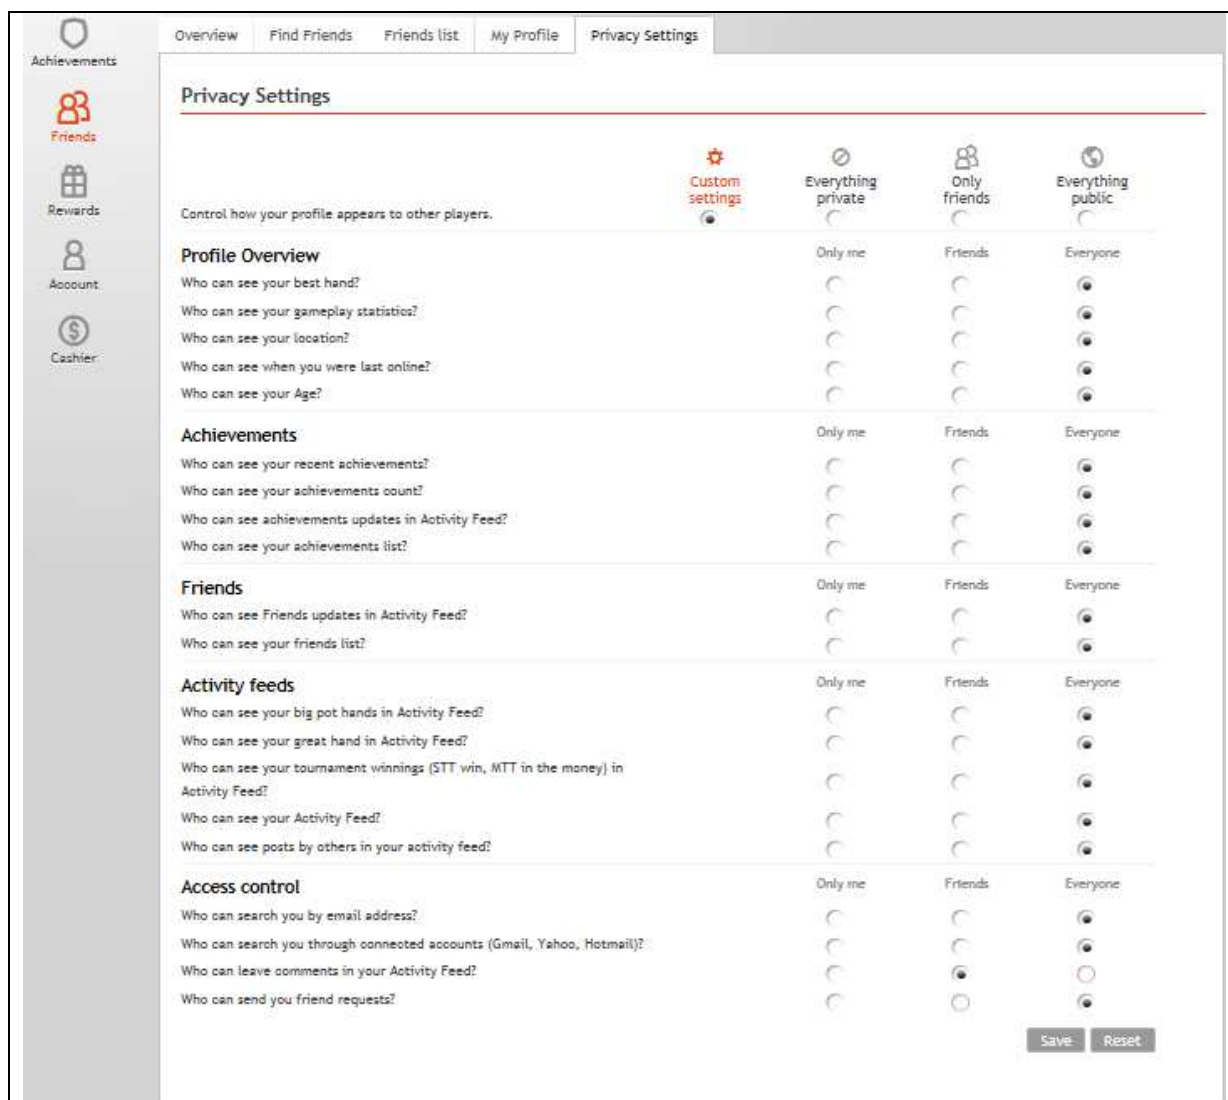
Achievements
Friends
Rewards
Account
Cashier

Overview | Find Friends | Friends list | My Profile | Privacy Settings

Privacy Settings

Control how your profile appears to other players.

Custom settings | Everything private | Only friends | Everything public

Profile Overview | Only me | Friends | Everyone
Who can see your best hand?
Who can see your gameplay statistics?
Who can see your location?
Who can see when you were last online?
Who can see your Age?

Achievements | Only me | Friends | Everyone
Who can see your recent achievements?
Who can see your achievements count?
Who can see achievements updates in Activity Feed?
Who can see your achievements list?

Friends | Only me | Friends | Everyone
Who can see Friends updates in Activity Feed?
Who can see your friends list?

Activity feeds | Only me | Friends | Everyone
Who can see your big pot hands in Activity Feed?
Who can see your great hand in Activity Feed?
Who can see your tournament winnings (STT win, MTT in the money) in Activity Feed?
Who can see your Activity Feed?
Who can see posts by others in your activity feed?

Access control | Only me | Friends | Everyone
Who can search you by email address?
Who can search you through connected accounts (Gmail, Yahoo, Hotmail)?
Who can leave comments in your Activity Feed?
Who can send you friend requests?

Save | Reset